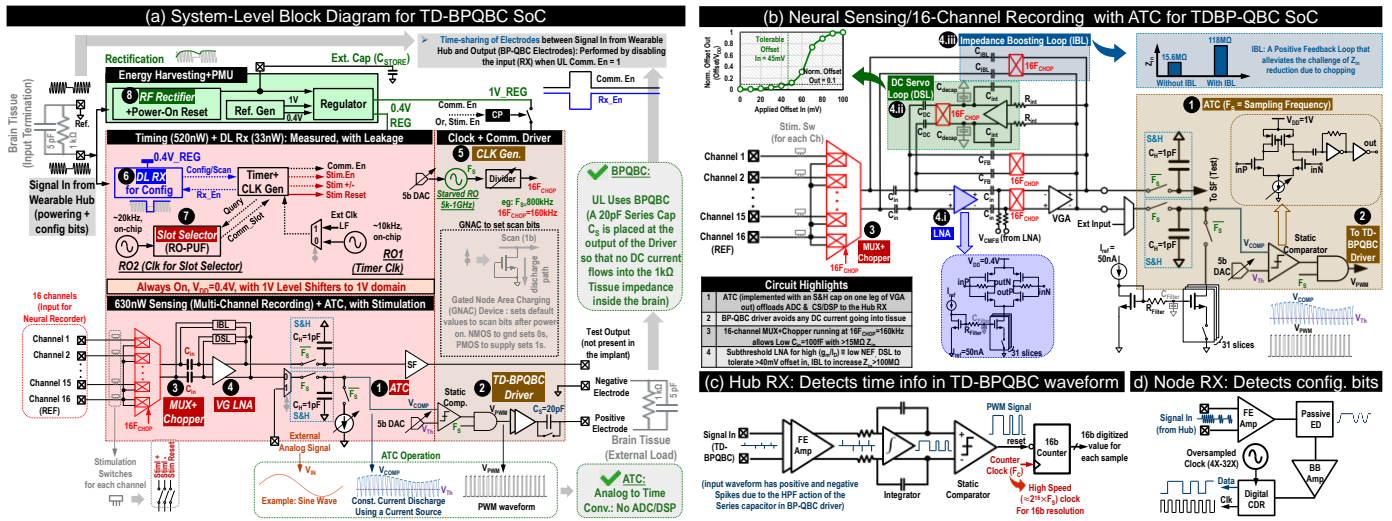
(a) System-Level Block Diagram for TD-BPQBC SoC

Rectification

Ext. Cap ($C_{STORE}$)

Time-sharing of Electrodes between Signal In from Wearable Hub and Output (BP-QBC Electrodes): Performed by disabling the input (RX) when UL Comm. En = 1

Energy Harvesting+PMU

8 RF Rectifier +Power-On Reset

Ref. Gen

1V

0.4V

Regulator

0.4V REG

1V_REG

Comm. En

Rx_En

Comm. En

Or, Stim. En

CP

Brain Tissue (Input Termination)

5 pF

1 kΩ

Ref.

Signal In from Wearable Hub (powering + config bits)

Timing (520nW) + DL Rx (33nW): Measured, with Leakage

0.4V_REG

6 DL RX for Config

Config/Scan

Rx_En

Timer+ CLK Gen

Comm. En

Stim. En

Stim +/-

Stim Reset

~20kHz, on-chip

7 Slot Selector (RO-PUF)

Query

Comm_Slot

Ext Clk

LF

~10kHz, on-chip

RO2 (Clk for Slot Selector)

RO1 (Timer Clk)

Clock + Comm. Driver

5 CLK Gen.

5b DAC

$F_S$

Starved RO 5k-1GHz)

Divider

$16F_{CHOP}$

eg: $F_S$=800kHz $16F_{CHOP}$=160kHz

GNAC to set scan bits

Scan (1b)

discharge path

Gated Node Area Charging (GNAC) Device : sets default values to scan bits after power on. NMOS to gnd sets 0s. PMOS to supply sets 1s.

BPQBC:

UL Uses BPQBC (A 20pF Series Cap $C_S$ is placed at the output of the Driver so that no DC current flows into the 1kΩ Tissue impedance inside the brain)

Always On, $V_{DD}$=0.4V, with 1V Level Shifters to 1V domain

630nW Sensing (Multi-Channel Recording) + ATC, with Stimulation

16 channels (Input for Neural Recorder)

Channel 1

Channel 2

Channel 15

Channel 16 (REF)

$16F_{CHOP}$

3 MUX+ Chopper

$C_{in}$

IBL

DSL

4 VG LNA

S&H

$C_H$=1pF

$F_S$

$C_H$=1pF

S&H

SF

1 ATC

External Analog Signal

$V_{COMP}$

$V_{Th}$

5b DAC

Static Comp.

$F_S$

2 TD-BPQBC Driver

$V_{PWM}$

$C_S$=20pF

Test Output (not present in the implant)

Negative Electrode

Positive Electrode

5pF

1kΩ

Brain Tissue (External Load)

Stimulation Switches for each channel

Stim+ Stim- Stim Reset

ATC Operation

$V_{IN}$

Example: Sine Wave

$V_{COMP}$

$V_{Th}$

Const. Current Discharge Using a Current Source

$V_{PWM}$

PWM waveform

ATC: Analog to Time Conv.: No ADC/DSP

(b) Neural Sensing/16-Channel Recording with ATC for TDBP-QBC SoC

Norm. Offset Out (Offset/$V_{DD}$)

Tolerable Offset In = 45mV

Norm. Offset Out = 0.1

Applied Offset In (mV)

0 20 40 60 80 100

0.0 0.2 0.4 0.6 0.8 1.0

4.iii Impedance Boosting Loop (IBL)

$C_{IBL}$

$16F_{CHOP}$

15.6MΩ

118MΩ

Without IBL

With IBL

$Z_{in}$

IBL: A Positive Feedback Loop that alleviates the challenge of $Z_{in}$ reduction due to chopping

DC Servo Loop (DSL)

4.ii

$C_{decap}$

$C_{int}$

$R_{int}$

$C_{DC}$

$16F_{CHOP}$

$C_{FB}$

$16F_{CHOP}$

Stim. Sw (for each Ch)

Channel 1

Channel 2

Channel 15

Channel 16 (REF)

3 MUX+ Chopper

$16F_{CHOP}$

$C_{in}$

4.i LNA

$V_{CMFB}$ (from LNA)

VGA

Ext Input

1 ATC ($F_S$ = Sampling Frequency)

S&H

$C_H$=1pF

$F_S$

To SF (Test)

$V_{DD}$=1V

inP

inN

out

Static Comparator

2 To TD-BPQBC Driver

$V_{COMP}$

5b DAC

$V_{Th}$

$V_{PWM}$

S&H

$I_{ref}$= 50nA

$R_{Filter}$

$C_{Filter}$

31 slices

$V_{COMP}$

$V_{Th}$

$V_{PWM}$

$V_{DD}$=0.4V

inP

inN

outP

outN

$C_{Filter}$

$R_{Filter}$

$I_{ref}$=50nA

31 slices

Circuit Highlights

1 ATC (implemented with an S&H cap on one leg of VGA out) offloads ADC & CS/DSP to the Hub RX

2 BP-QBC driver avoids any DC current going into tissue

3 16-channel MUX+Chopper running at $16F_{CHOP}$=160kHz allows Low $C_{in}$=100fF with >15MΩ $Z_{in}$

4 Subthreshold LNA for high ($g_m/I_D$) ⇒ low NEF. DSL to tolerate >40mV offset in, IBL to increase $Z_{in}$>100MΩ

(c) Hub RX: Detects time info in TD-BPQBC waveform

Signal In (TD-BPQBC)

FE Amp

Integrator

Static Comparator

PWM Signal

reset

16b Counter

16b digitized value for each sample

Counter Clock ($F_C$)

High Speed (≈$2^{16}$×$F_S$) clock For 16b resolution

(input waveform has positive and negative Spikes due to the HPF action of the Series capacitor in BP-QBC driver)

(d) Node RX: Detects config. bits

Signal In (from Hub)

FE Amp

Passive ED

Oversampled Clock (4X-32X)

BB Amp

Data

Clk

Digital CDR